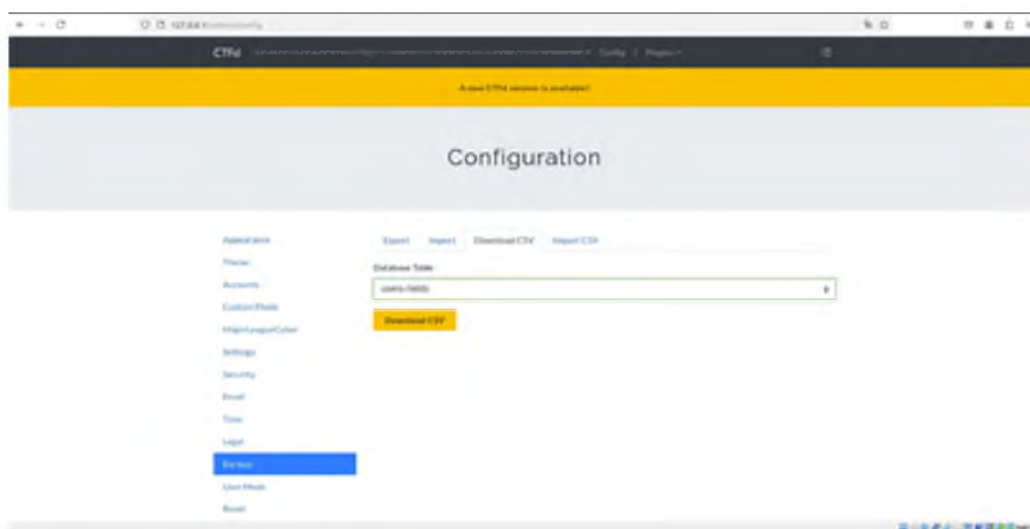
CTFd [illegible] Config | Plugins

A new CTFd version is available!

Configuration

Appearance
Theme
Accounts
Custom Fields
MajorLeagueCyber
Settings
Security
Email
Time
Legal
Backup
User Mode
Reset

Export Import Download CSV Import CSV

Database Table

users-fields

Download CSV